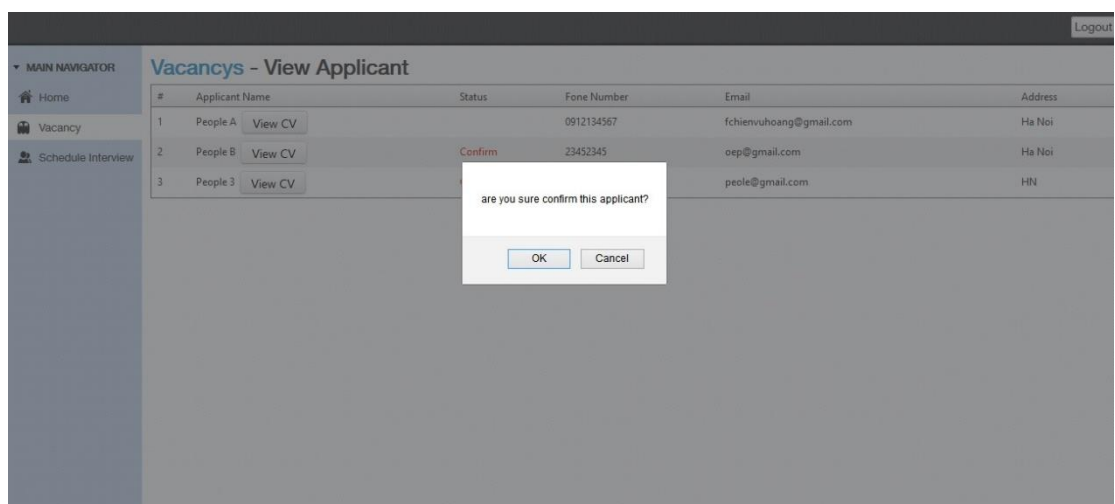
Logout

MAIN NAVIGATOR

Home

Vacancy

Schedule Interview

Vacancys - View Applicant

| # | Applicant Name | Status | Fone Number | Email | Address |
|---|---|---|---|---|---|
| 1 | People A View CV | | 0912134567 | fchienvuhoang@gmail.com | Ha Noi |
| 2 | People B View CV | Confirm | 23452345 | oep@gmail.com | Ha Noi |
| 3 | People 3 View CV | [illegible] | | peole@gmail.com | HN |

are you sure confirm this applicant?

OK Cancel